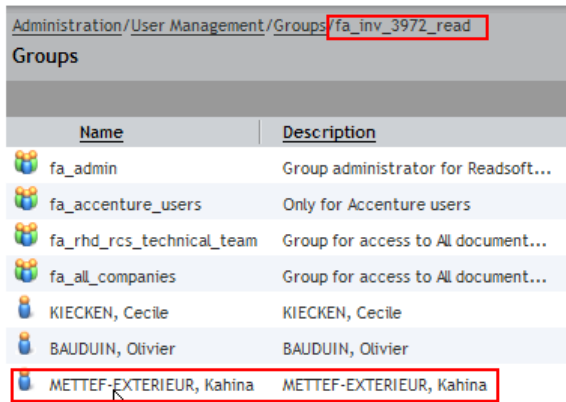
Administration/User Management/Groups/fa_inv_3972_read

Groups

| Name | Description |
|---|---|
| fa_admin | Group administrator for Readsoft... |
| fa_accenture_users | Only for Accenture users |
| fa_rhd_rcs_technical_team | Group for access to All document... |
| fa_all_companies | Group for access to All document... |
| KIECKEN, Cecile | KIECKEN, Cecile |
| BAUDUIN, Olivier | BAUDUIN, Olivier |
| METTEF-EXTERIEUR, Kahina | METTEF-EXTERIEUR, Kahina |